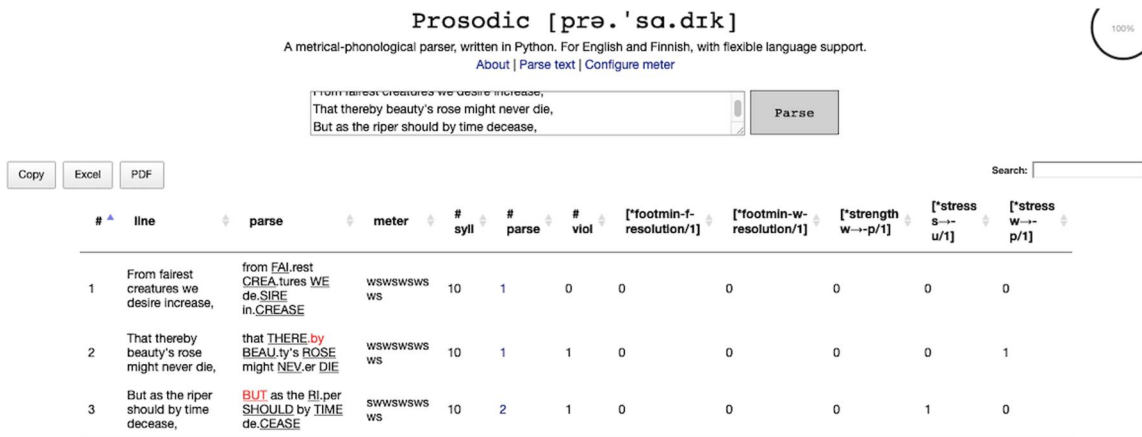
Prosodic [prə.ˈsɑ.dɪk]

A metrical-phonological parser, written in Python. For English and Finnish, with flexible language support.

About | Parse text | Configure meter

100%

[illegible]
That thereby beauty's rose might never die,
But as the riper should by time decease,

Parse

Copy Excel PDF

Search:

| # | line | parse | meter | # syll | # parse | # viol | [*footmin-f-resolution/1] | [*footmin-w-resolution/1] | [*strength w→-p/1] | [*stress s→-u/1] | [*stress w→-p/1] |
|---|---|---|---|---|---|---|---|---|---|---|---|
| 1 | From fairest creatures we desire increase, | from FAI.rest CREA.tures WE de.SIRE in.CREASE | wswswswsws | 10 | 1 | 0 | 0 | 0 | 0 | 0 | 0 |
| 2 | That thereby beauty's rose might never die, | that THERE.by BEAU.ty's ROSE might NEV.er DIE | wswswswsws | 10 | 1 | 1 | 0 | 0 | 0 | 0 | 1 |
| 3 | But as the riper should by time decease, | BUT as the RI.per SHOULD by TIME de.CEASE | swswswsws ws | 10 | 2 | 1 | 0 | 0 | 0 | 1 | 0 |